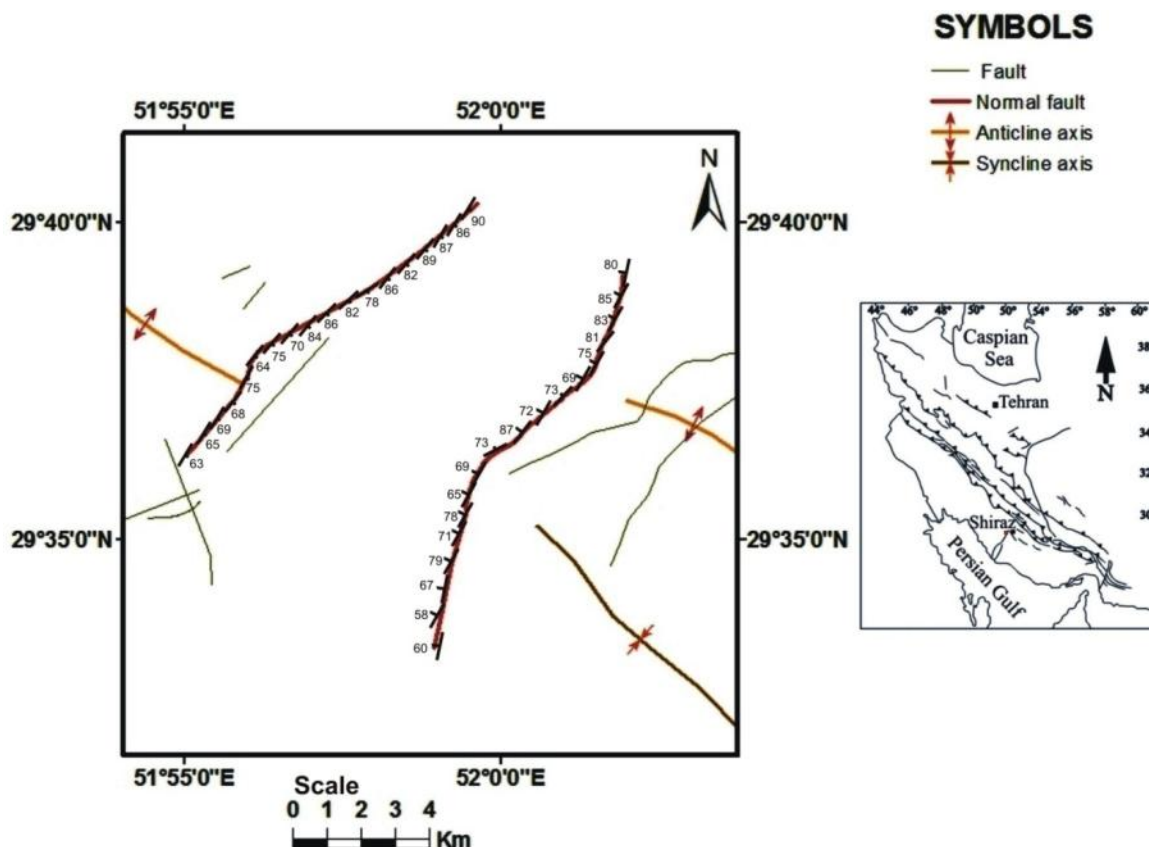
SYMBOLS
Fault
Normal fault
Anticline axis
Syncline axis

51°55'0"E
52°0'0"E
N
29°40'0"N
29°40'0"N
90
86
87
89
82
86
78
82
84
70
75
64
75
68
69
65
63
80
85
83
81
75
69
73
72
87
73
69
65
78
71
79
67
58
60
29°35'0"N
29°35'0"N
51°55'0"E
52°0'0"E
Scale
0 1 2 3 4
Km

44° 46° 48° 50° 50° 54° 56° 58° 60°
Caspian Sea
N
Tehran
38
36
34
32
30
Shiraz
Persian Gulf